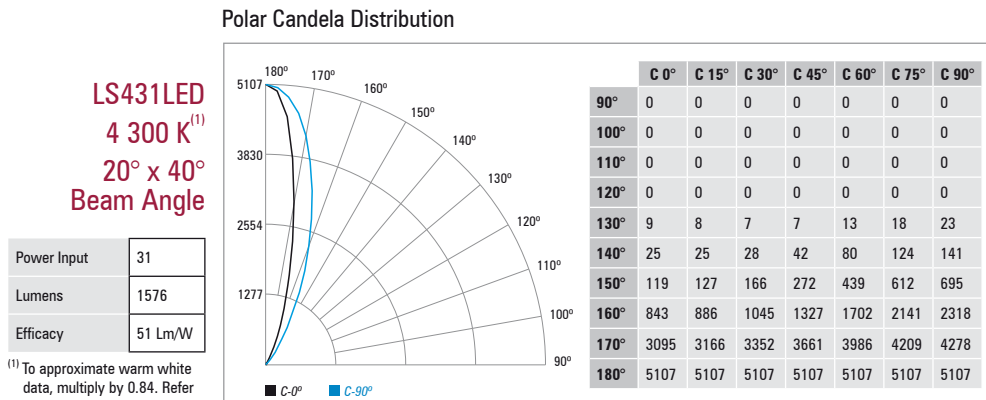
Polar Candela Distribution

LS431LED
4 300 K$^{(1)}$
20° x 40°
Beam Angle

| Power Input | 31 |
|---|---|
| Lumens | 1576 |
| Efficacy | 51 Lm/W |

$^{(1)}$ To approximate warm white data, multiply by 0.84. Refer

180° 170° 160° 150° 140° 130° 120° 110° 100° 90°
5107
3830
2554
1277

C-0° C-90°

| | C 0° | C 15° | C 30° | C 45° | C 60° | C 75° | C 90° |
|---|---|---|---|---|---|---|---|
| 90° | 0 | 0 | 0 | 0 | 0 | 0 | 0 |
| 100° | 0 | 0 | 0 | 0 | 0 | 0 | 0 |
| 110° | 0 | 0 | 0 | 0 | 0 | 0 | 0 |
| 120° | 0 | 0 | 0 | 0 | 0 | 0 | 0 |
| 130° | 9 | 8 | 7 | 7 | 13 | 18 | 23 |
| 140° | 25 | 25 | 28 | 42 | 80 | 124 | 141 |
| 150° | 119 | 127 | 166 | 272 | 439 | 612 | 695 |
| 160° | 843 | 886 | 1045 | 1327 | 1702 | 2141 | 2318 |
| 170° | 3095 | 3166 | 3352 | 3661 | 3986 | 4209 | 4278 |
| 180° | 5107 | 5107 | 5107 | 5107 | 5107 | 5107 | 5107 |